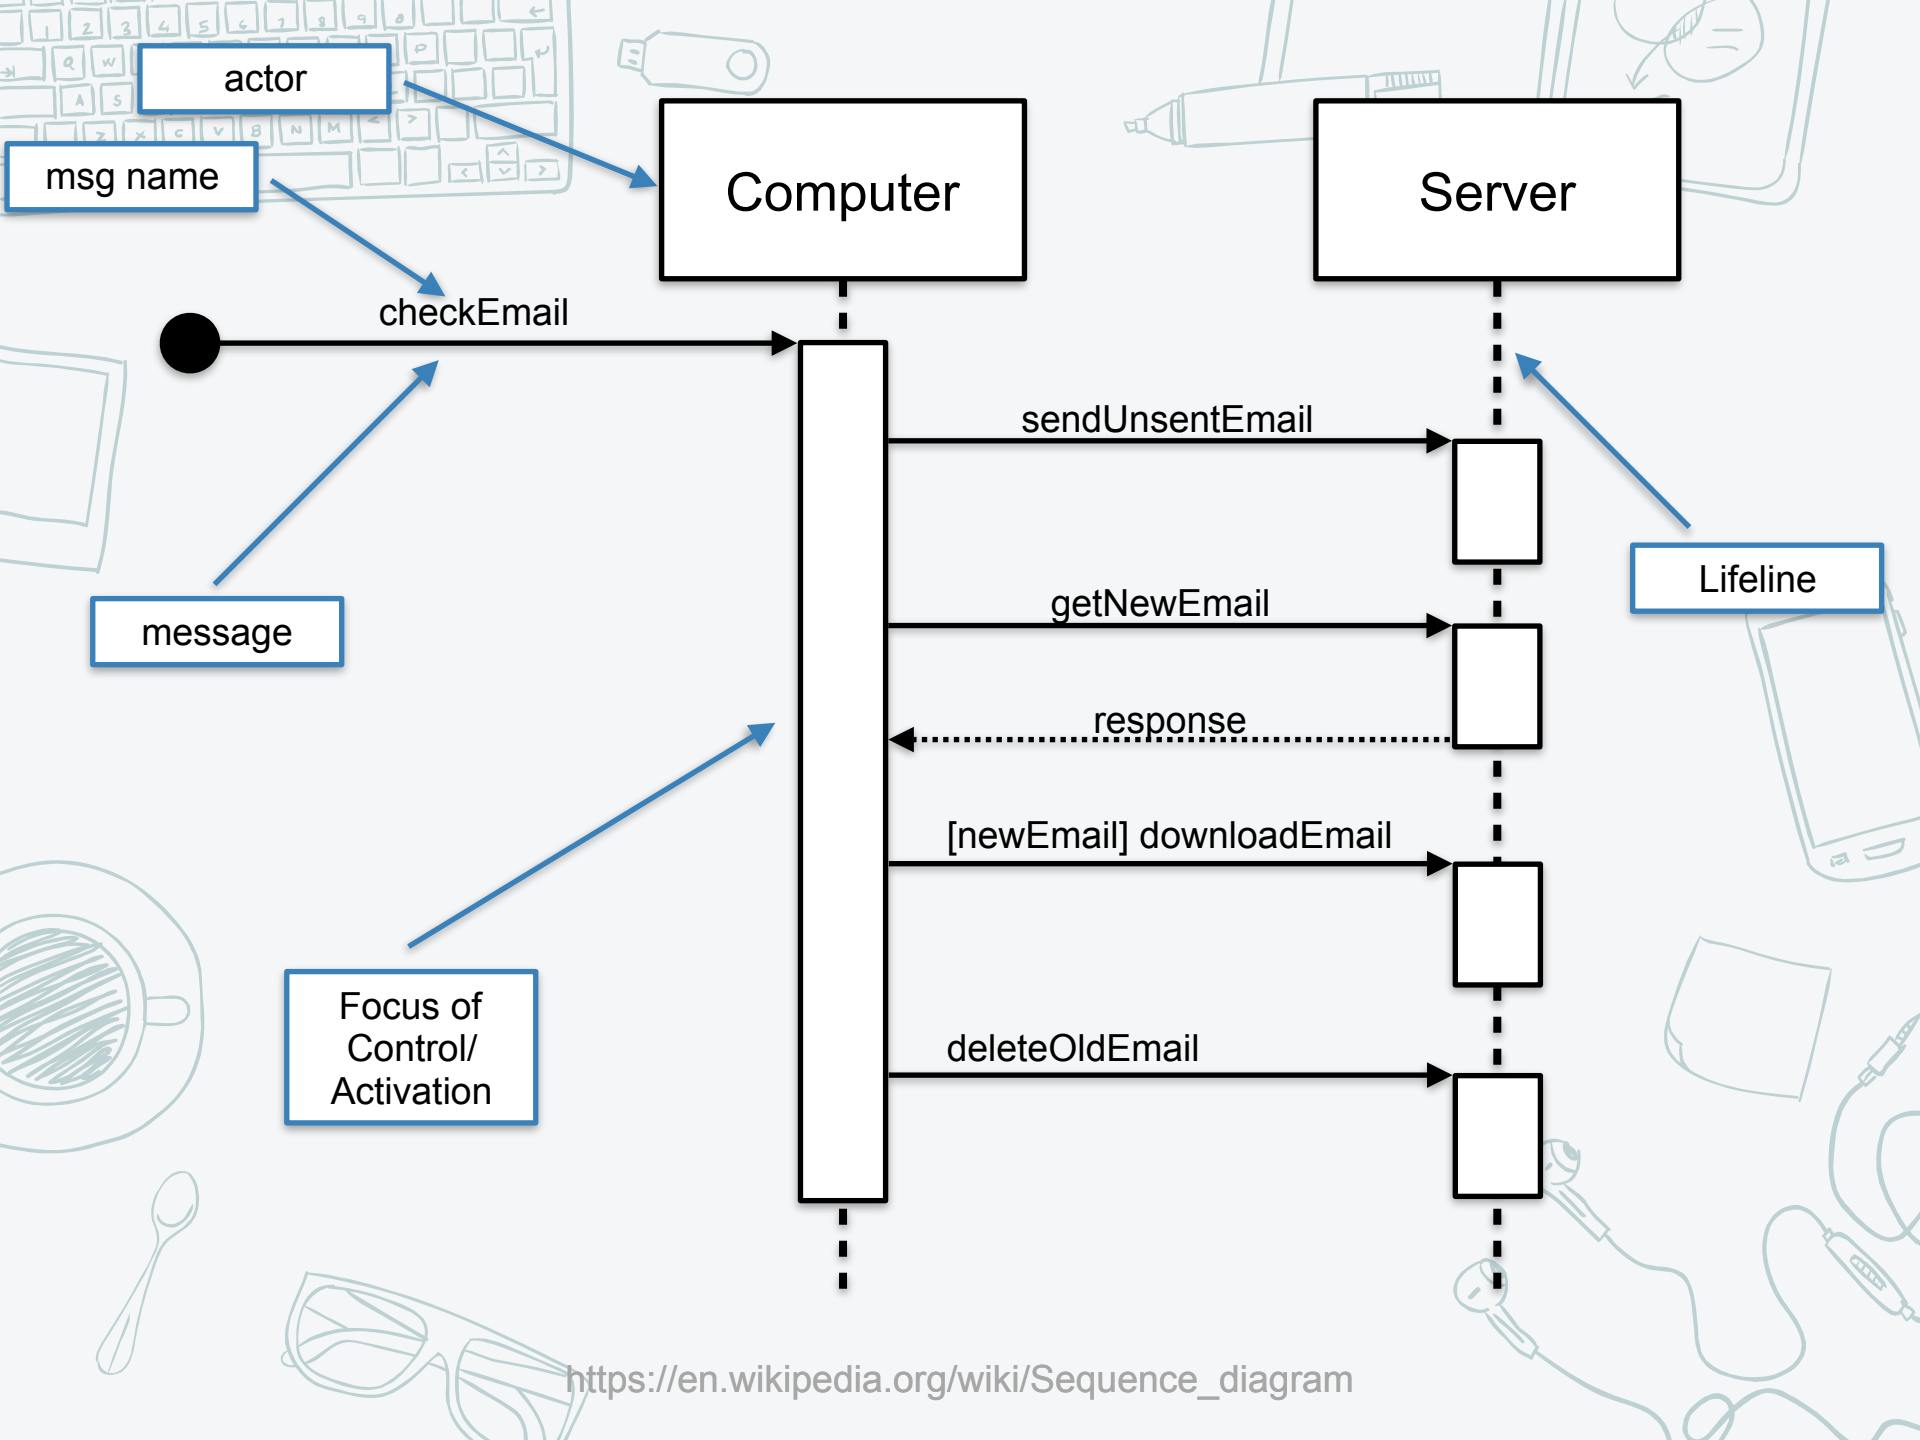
actor

msg name

Computer

Server

checkEmail

sendUnsentEmail

Lifeline

message

getNewEmail

response

[newEmail] downloadEmail

Focus of Control/ Activation

deleteOldEmail

https://en.wikipedia.org/wiki/Sequence_diagram